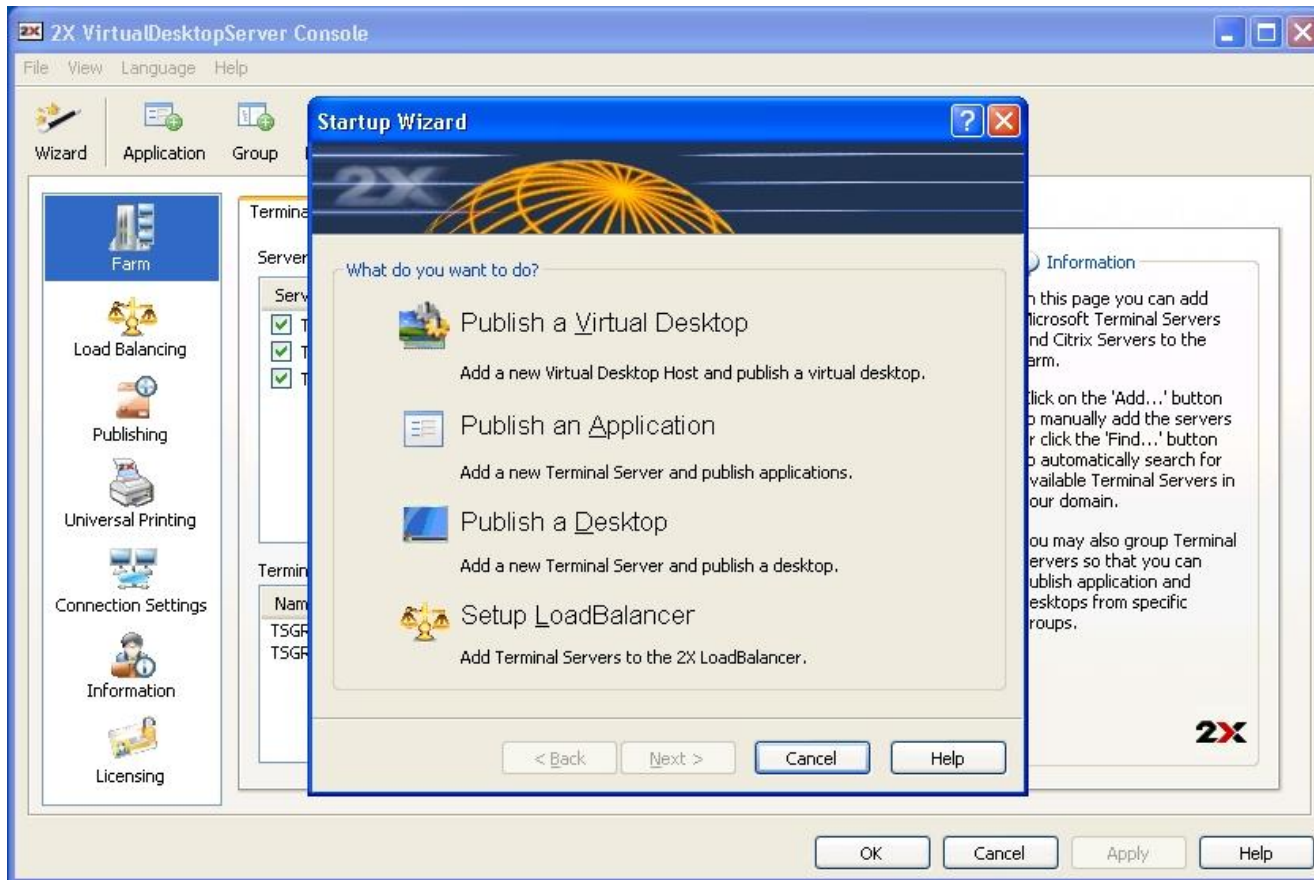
2X VirtualDesktopServer Console

File View Language Help

Wizard Application Group

Farm

Load Balancing

Publishing

Universal Printing

Connection Settings

Information

Licensing

Termina

Server

Serv

T
T
T

Termin

Nam
TSGR
TSGR

Startup Wizard

2X

What do you want to do?

Publish a Virtual Desktop

Add a new Virtual Desktop Host and publish a virtual desktop.

Publish an Application

Add a new Terminal Server and publish applications.

Publish a Desktop

Add a new Terminal Server and publish a desktop.

Setup LoadBalancer

Add Terminal Servers to the 2X LoadBalancer.

< Back Next > Cancel Help

Information

n this page you can add licrosoft Terminal Servers nd Citrix Servers to the arm.

lick on the 'Add...' button manually add the servers r click the 'Find...' button automatically search for vailable Terminal Servers in our domain.

ou may also group Terminal ervers so that you can ublish application and esktops from specific roups.

2X

OK Cancel Apply Help